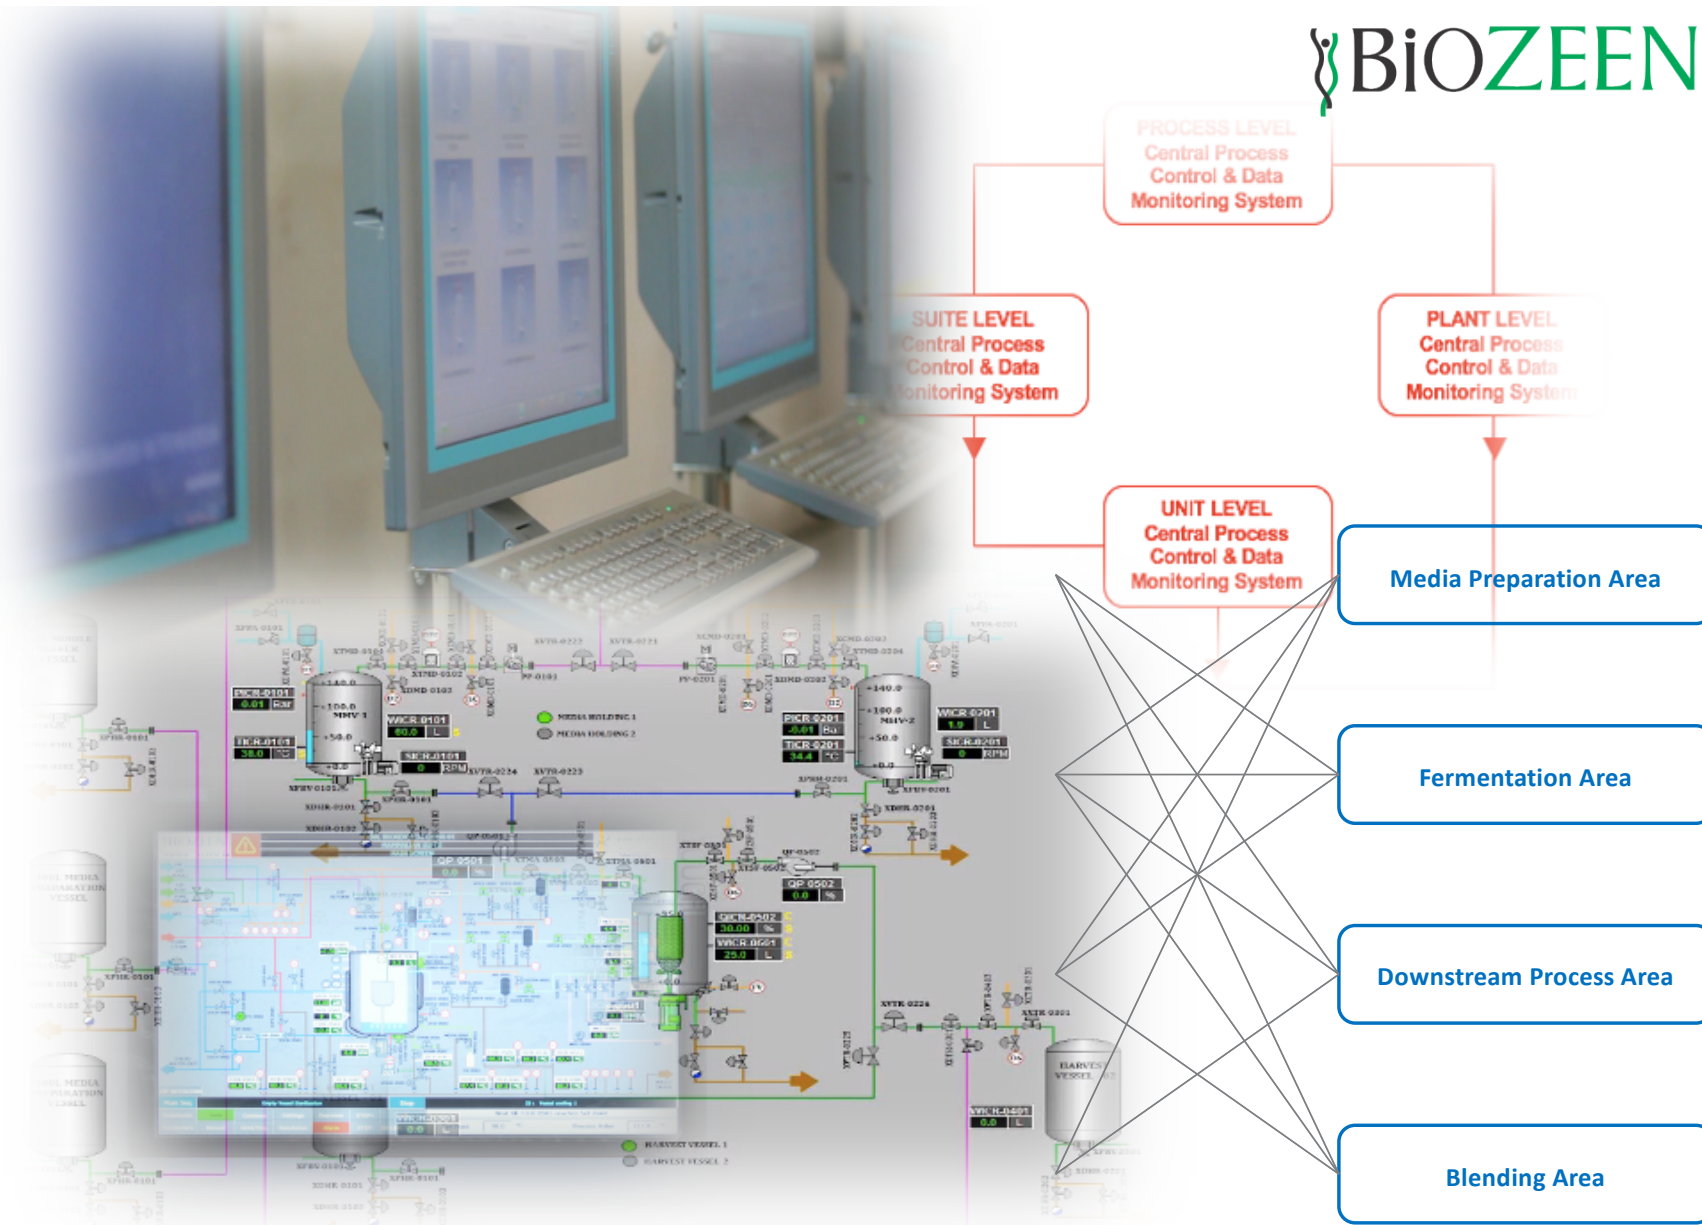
BiOZEEN

PROCESS LEVEL
Central Process
Control & Data
Monitoring System

SUITE LEVEL
Central Process
Control & Data
Monitoring System

PLANT LEVEL
Central Process
Control & Data
Monitoring System

UNIT LEVEL
Central Process
Control & Data
Monitoring System

Media Preparation Area

Fermentation Area

Downstream Process Area

Blending Area

PICR 0101
-0.01 Bar
TICR 0101
38.0
WICR 0101
60.0 L
SICR 0101
0 RPM
MEDIA HOLDING 1
MEDIA HOLDING 2
PICR 0201
-0.01 Bar
TICR 0201
34.4
WICR 0201
1.9 L
SICR 0201
0 RPM
QP 0501
0.0
QP 0502
0.0
DICR 0502
30.00
WICR 0601
25.0 L
WICR 0401
0.0 L
HARVEST VESSEL 1
HARVEST VESSEL 2
HARVEST VESSEL